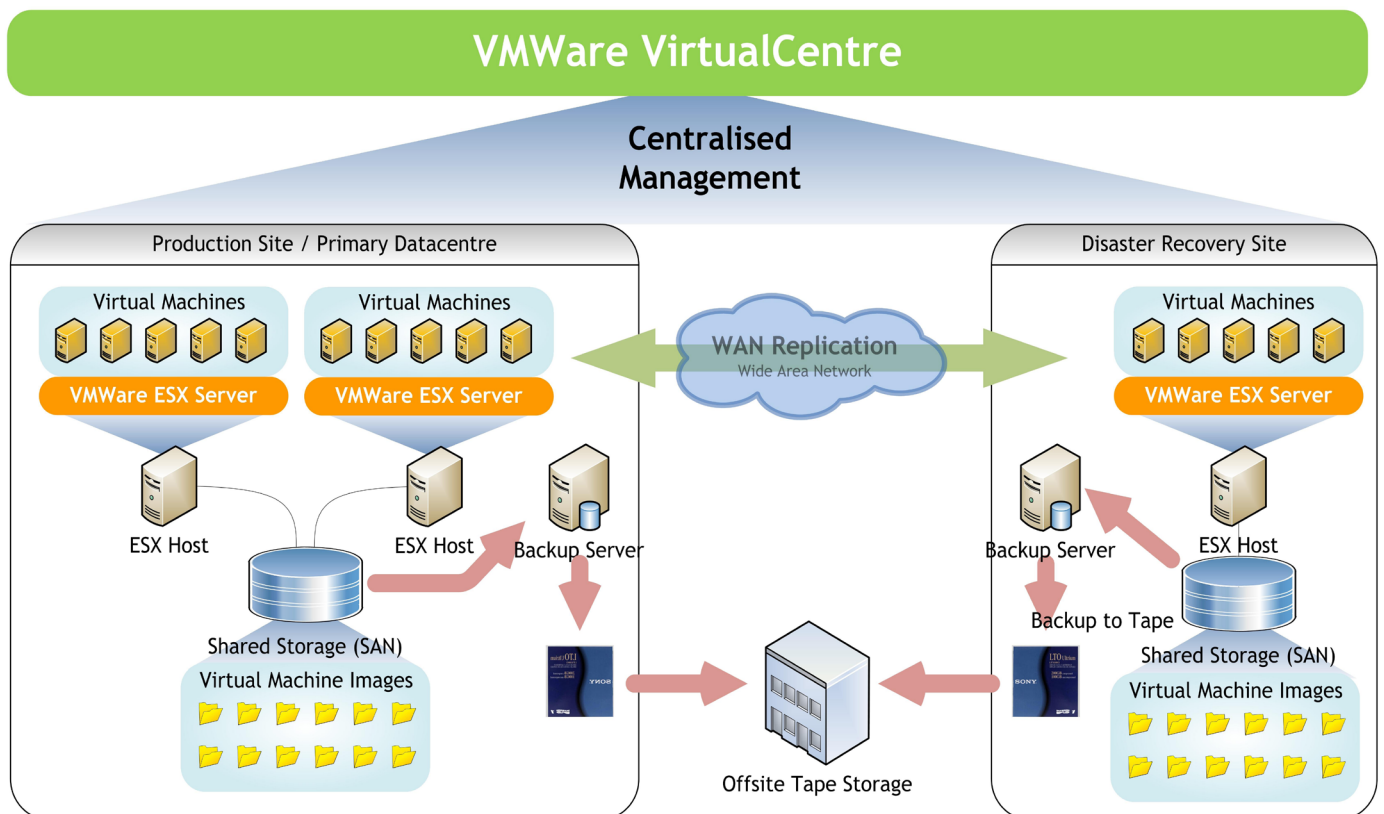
VMWare VirtualCentre

Centralised Management

Production Site / Primary Datacentre

Virtual Machines

VMWare ESX Server

Virtual Machines

VMWare ESX Server

ESX Host

ESX Host

Shared Storage (SAN)

Virtual Machine Images

Backup Server

WAN Replication
Wide Area Network

Offsite Tape Storage

Disaster Recovery Site

Virtual Machines

VMWare ESX Server

Backup Server

ESX Host

Backup to Tape

Shared Storage (SAN)

Virtual Machine Images